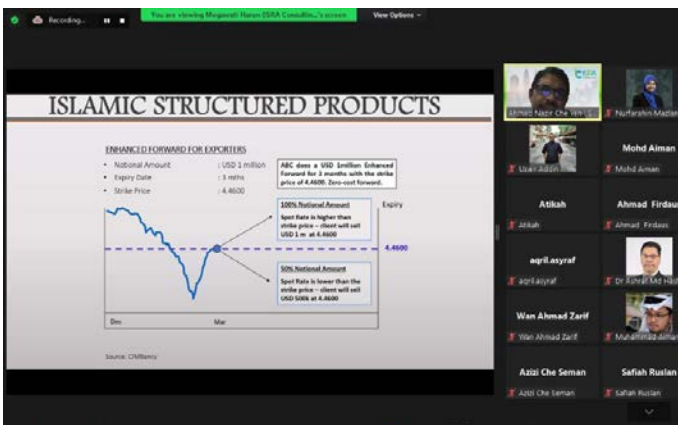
Recording... You are viewing Megawati Harun ESRA Consultin...'s screen View Options

ISLAMIC STRUCTURED PRODUCTS

ENHANCED FORWARD FOR EXPORTERS

• Notional Amount : USD 1 million
• Expiry Date : 3 mths
• Strike Price : 4.4600

ABC does a USD 1million Enhanced Forward for 3 months with the strike price of 4.4600. Zero-cost forward.

Expiry

100% Notional Amount
Spot Rate is higher than strike price – client will sell USD 1 m at 4.4600

4.4600

50% Notional Amount
Spot Rate is lower than the strike price – client will sell USD 500k at 4.4600

Dec

Mar

Source: CIMBency

Ahmad Nazir Che Wan Ji...
Nurfarahin Madian
Uzair Addin
Mohd Aiman
Mohd Aiman
Atikah
Atikah
Ahmad Firdaus
Ahmad Firdaus
aqril.asyraf
aqril.asyraf
Dr Ashraf Md Has...
Wan Ahmad Zarif
Wan Ahmad Zarif
Muhammad Aiman
Azizi Che Seman
Azizi Che Seman
Safiah Ruslan
Safiah Ruslan